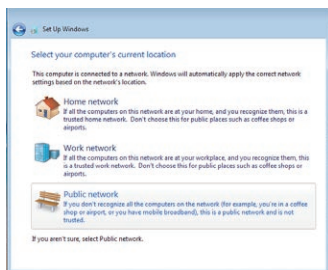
Set Up Windows

Select your computer's current location

This computer is connected to a network. Windows will automatically apply the correct network settings based on the network's location.

Home network
If all the computers on this network are at your home, and you recognize them, this is a trusted home network. Don't choose this for public places such as coffee shops or airports.

Work network
If all the computers on this network are at your workplace, and you recognize them, this is a trusted work network. Don't choose this for public places such as coffee shops or airports.

Public network
If you don't recognize all the computers on the network (for example, you're in a coffee shop or airport, or you have mobile broadband), this is a public network and is not trusted.

If you aren't sure, select Public network.